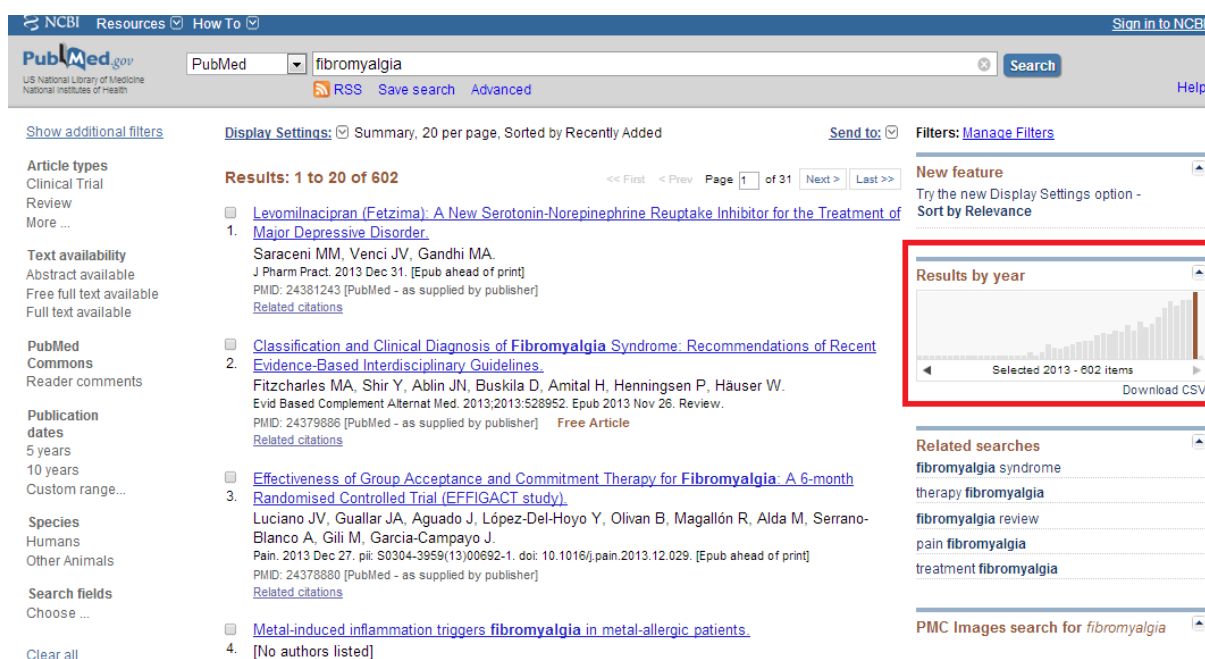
NCBI Resources How To Sign in to NCBI

PubMed.gov
US National Library of Medicine
National Institutes of Health

PubMed fibromyalgia Search
RSS Save search Advanced
Help

Show additional filters

Article types
Clinical Trial
Review
More ...

Text availability
Abstract available
Free full text available
Full text available

PubMed Commons
Reader comments

Publication dates
5 years
10 years
Custom range...

Species
Humans
Other Animals

Search fields
Choose ...

Clear all

Display Settings: Summary, 20 per page, Sorted by Recently Added
Send to:

Results: 1 to 20 of 602
<< First < Prev Page 1 of 31 Next > Last >>

1. Levomilnacipran (Fetzima): A New Serotonin-Norepinephrine Reuptake Inhibitor for the Treatment of Major Depressive Disorder.
Saraceni MM, Venci JV, Gandhi MA.
J Pharm Pract. 2013 Dec 31. [Epub ahead of print]
PMID: 24381243 [PubMed - as supplied by publisher]
Related citations

2. Classification and Clinical Diagnosis of Fibromyalgia Syndrome: Recommendations of Recent Evidence-Based Interdisciplinary Guidelines.
Fitzcharles MA, Shir Y, Ablin JN, Buskila D, Amital H, Henningsen P, Häuser W.
Evid Based Complement Alternat Med. 2013;2013:528952. Epub 2013 Nov 26. Review.
PMID: 24379886 [PubMed - as supplied by publisher] Free Article
Related citations

3. Effectiveness of Group Acceptance and Commitment Therapy for Fibromyalgia: A 6-month Randomised Controlled Trial (EFFIGACT study).
Luciano JV, Guallar JA, Aguado J, López-Del-Hoyo Y, Olivan B, Magallón R, Alda M, Serrano-Blanco A, Gili M, Garcia-Campayo J.
Pain. 2013 Dec 27. pii: S0304-3959(13)00692-1. doi: 10.1016/j.pain.2013.12.029. [Epub ahead of print]
PMID: 24378880 [PubMed - as supplied by publisher]
Related citations

4. Metal-induced inflammation triggers fibromyalgia in metal-allergic patients.
[No authors listed]

Filters: Manage Filters

New feature
Try the new Display Settings option - Sort by Relevance

Results by year
Selected 2013 - 602 items
Download CSV

Related searches
fibromyalgia syndrome
therapy fibromyalgia
fibromyalgia review
pain fibromyalgia
treatment fibromyalgia

PMC Images search for fibromyalgia